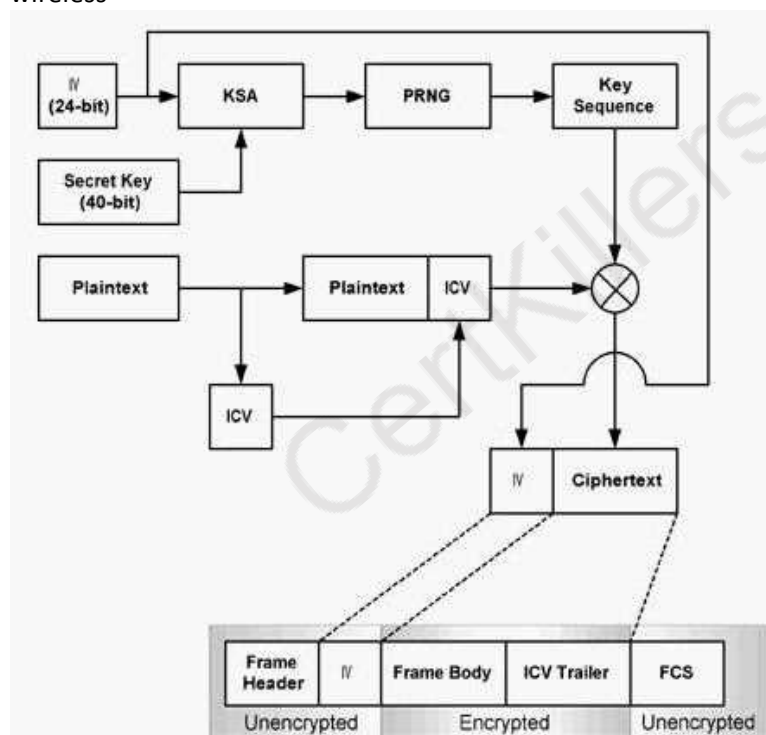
Wireless

IV (24-bit)

KSA

PRNG

Key Sequence

Secret Key (40-bit)

Plaintext

Plaintext

ICV

ICV

IV

Ciphertext

| Frame Header | IV | Frame Body | ICV Trailer | FCS |
|---|---|---|---|---|

Unencrypted

Encrypted

Unencrypted

CertKillers